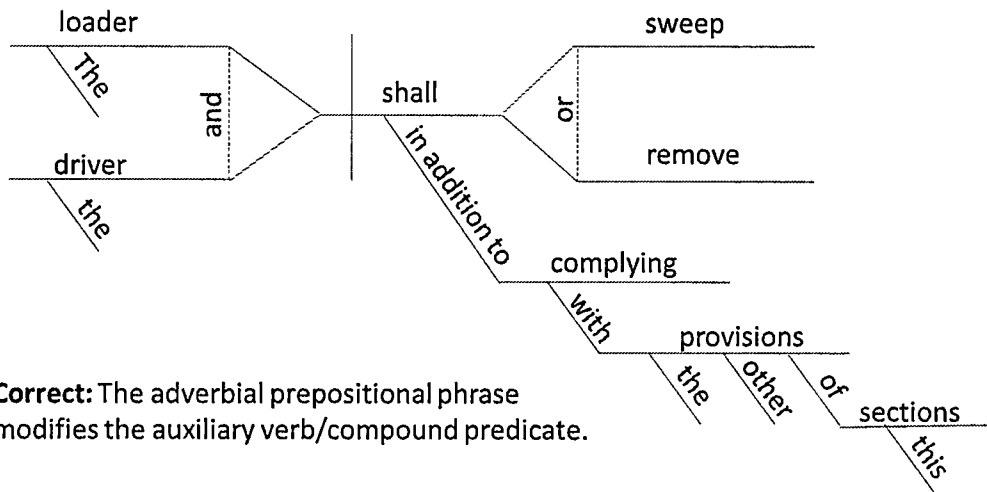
loader
The
and
driver
the
shall
in addition to
complying
with
provisions
the
other
of
sections
this
sweep
or
remove

Correct: The adverbial prepositional phrase modifies the auxiliary verb/compound predicate.